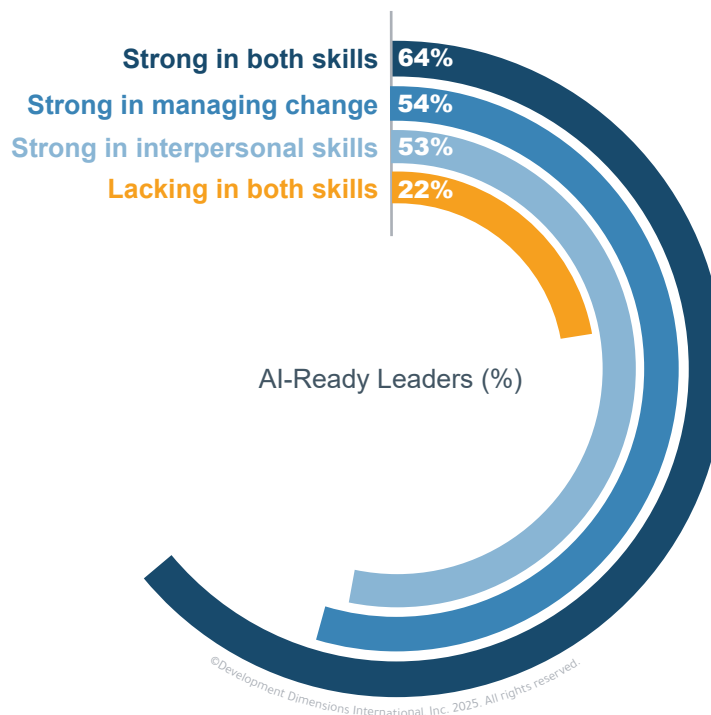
Strong in both skills 64%
Strong in managing change 54%
Strong in interpersonal skills 53%
Lacking in both skills 22%

AI-Ready Leaders (%)

©Development Dimensions International, Inc. 2025. All rights reserved.